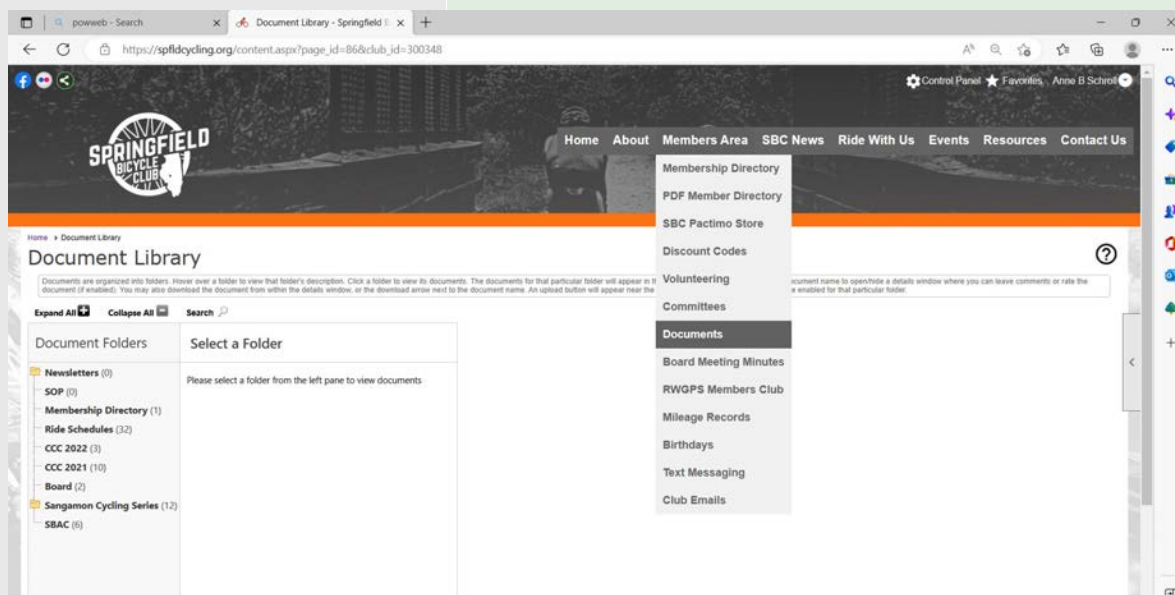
powweb - Search

Document Library - Springfield B

https://spfldcycling.org/content.aspx?page_id=86&club_id=300348

Control Panel Favorites Anne B Schroll

SPRINGFIELD BICYCLE CLUB

Home About Members Area SBC News Ride With Us Events Resources Contact Us

Membership Directory
PDF Member Directory
SBC Pactimo Store
Discount Codes
Volunteering
Committees
Documents
Board Meeting Minutes
RWGPS Members Club
Mileage Records
Birthdays
Text Messaging
Club Emails

Home > Document Library

Document Library

Documents are organized into folders. Hover over a folder to view that folder's description. Click a folder to view its documents. The documents for that particular folder will appear in t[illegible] document name to open/hide a details window where you can leave comments or rate the document (if enabled). You may also download the document from within the details window, or the download arrow next to the document name. An upload button will appear near the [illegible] enabled for that particular folder.

Expand All Collapse All Search

Document Folders

Newsletters (0)
SOP (0)
Membership Directory (1)
Ride Schedules (32)
CCC 2022 (3)
CCC 2021 (10)
Board (2)
Sangamon Cycling Series (12)
SBAC (6)

Select a Folder

Please select a folder from the left pane to view documents